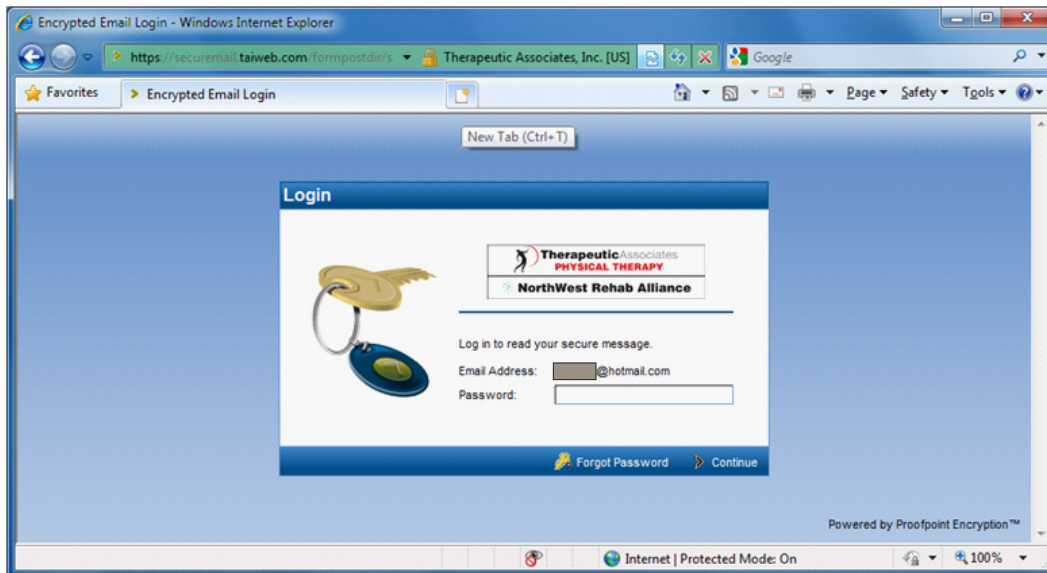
Encrypted Email Login - Windows Internet Explorer

https://securemail.taiweb.com/formpostdir/s Therapeutic Associates, Inc. [US] Google

Favorites Encrypted Email Login

Page ▾ Safety ▾ Tools ▾

New Tab (Ctrl+T)

Login

TherapeuticAssociates PHYSICAL THERAPY

NorthWest Rehab Alliance

Log in to read your secure message.

Email Address: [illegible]@hotmail.com

Password:

Forgot Password Continue

Powered by Proofpoint Encryption™

Internet | Protected Mode: On 100%